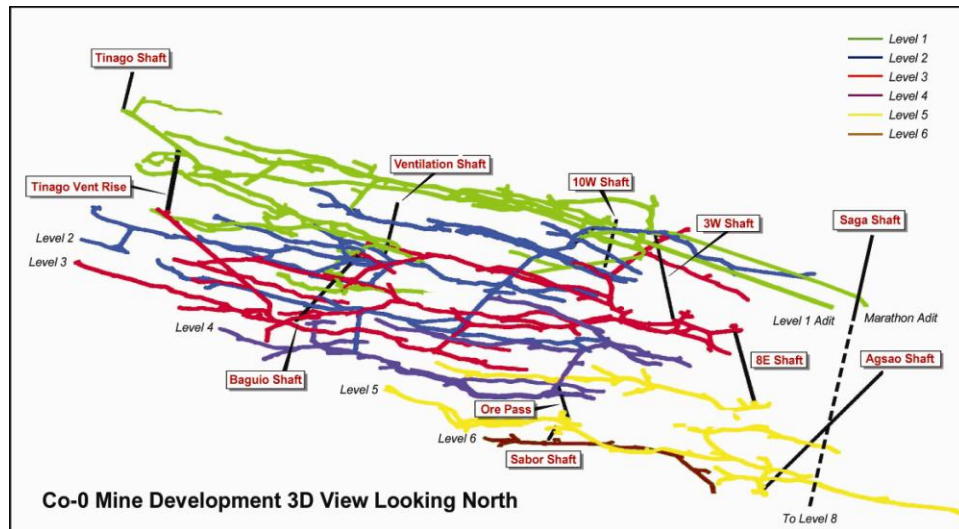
Level 1
Level 2
Level 3
Level 4
Level 5
Level 6

Tinago Shaft

Tinago Vent Rise

Ventilation Shaft

10W Shaft

3W Shaft

Saga Shaft

Level 2

Level 3

Level 1 Adit

Marathon Adit

Level 4

8E Shaft

Agsao Shaft

Baguio Shaft

Level 5

Ore Pass

Level 6

Sabor Shaft

Co-0 Mine Development 3D View Looking North

To Level 8